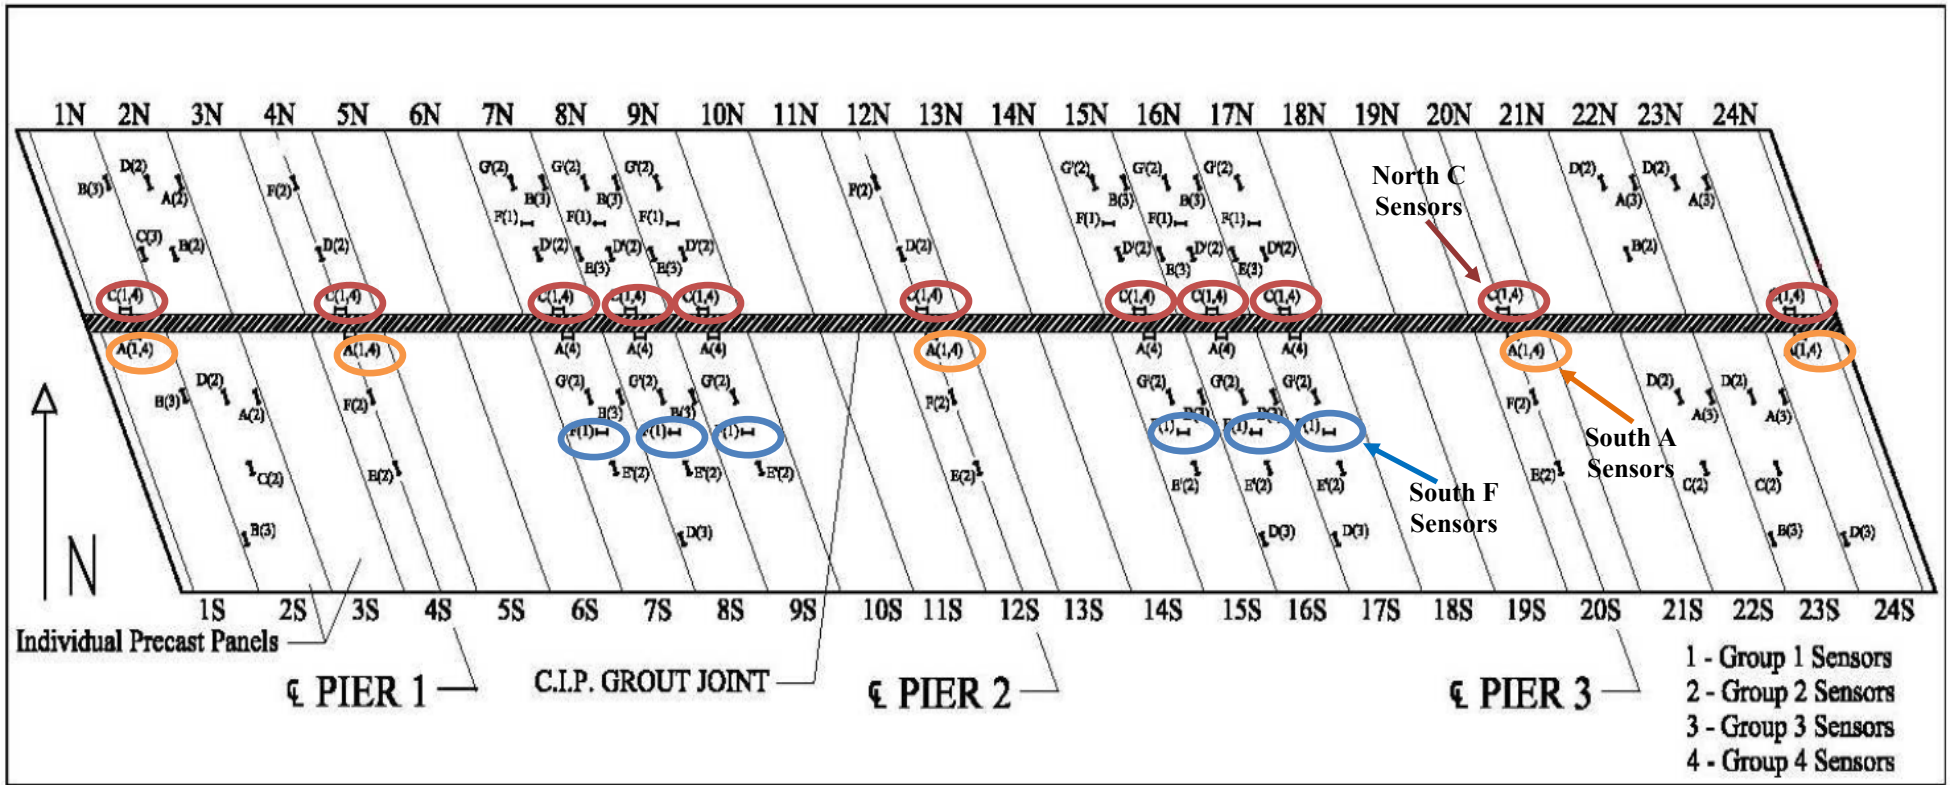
1N 2N 3N 4N 5N 6N 7N 8N 9N 10N 11N 12N 13N 14N 15N 16N 17N 18N 19N 20N 21N 22N 23N 24N

B(3) D(2) A(2) F(2) G'(2) B(3) F(1) G'(2) B(3) F(1) G'(2) B(3) F(1) F(2) G'(2) B(3) F(1) G'(2) B(3) F(1) G'(2) B(3) F(1) D(2) A(3) D(2) A(3)

North C Sensors

C(3) B(2) D(2) D'(2) B(3) D'(2) E(3) D'(2) D(2) D'(2) B(3) D'(2) E(3) D'(2) B(2)

C(1,4) C(1,4) C(1,4) C(1,4) C(1,4) C(1,4) C(1,4) C(1,4) C(1,4) C(1,4) C(1,4)

A(1,4) A(1,4) A(4) A(4) A(4) A(1,4) A(4) A(4) A(4) A(1,4) A(1,4)

B(3) D(2) A(2) F(2) G'(2) B(3) F(1) G'(2) B(3) F(1) G'(2) F(1) F(2) G'(2) F(1) G'(2) F(1) G'(2) F(1) F(2) D(2) A(3) D(2) A(3)

South A Sensors

C(2) B(2) E'(2) E'(2) E'(2) E(2) E'(2) E'(2) E'(2) B(2) C(2) C(2)

South F Sensors

B(3) D(3) D(3) D(3) B(3) D(3)

N

1S 2S 3S 4S 5S 6S 7S 8S 9S 10S 11S 12S 13S 14S 15S 16S 17S 18S 19S 20S 21S 22S 23S 24S

Individual Precast Panels

℄ PIER 1

C.I.P. GROUT JOINT

℄ PIER 2

℄ PIER 3

1 - Group 1 Sensors
2 - Group 2 Sensors
3 - Group 3 Sensors
4 - Group 4 Sensors